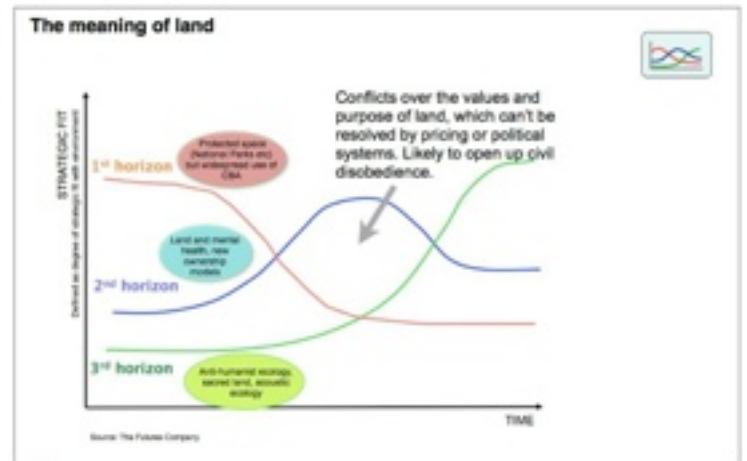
The meaning of land

STRATEGIC FIT

Defined as degree of strategic fit with environment

1st horizon

Protected space (National Parks etc) but widespread use of CBA

Conflicts over the values and purpose of land, which can't be resolved by pricing or political systems. Likely to open up civil disobedience.

Land and mental health, new ownership models

2nd horizon

3rd horizon

Anti-humanist ecology, sacred land, acoustic ecology

TIME

Source: The Futures Company